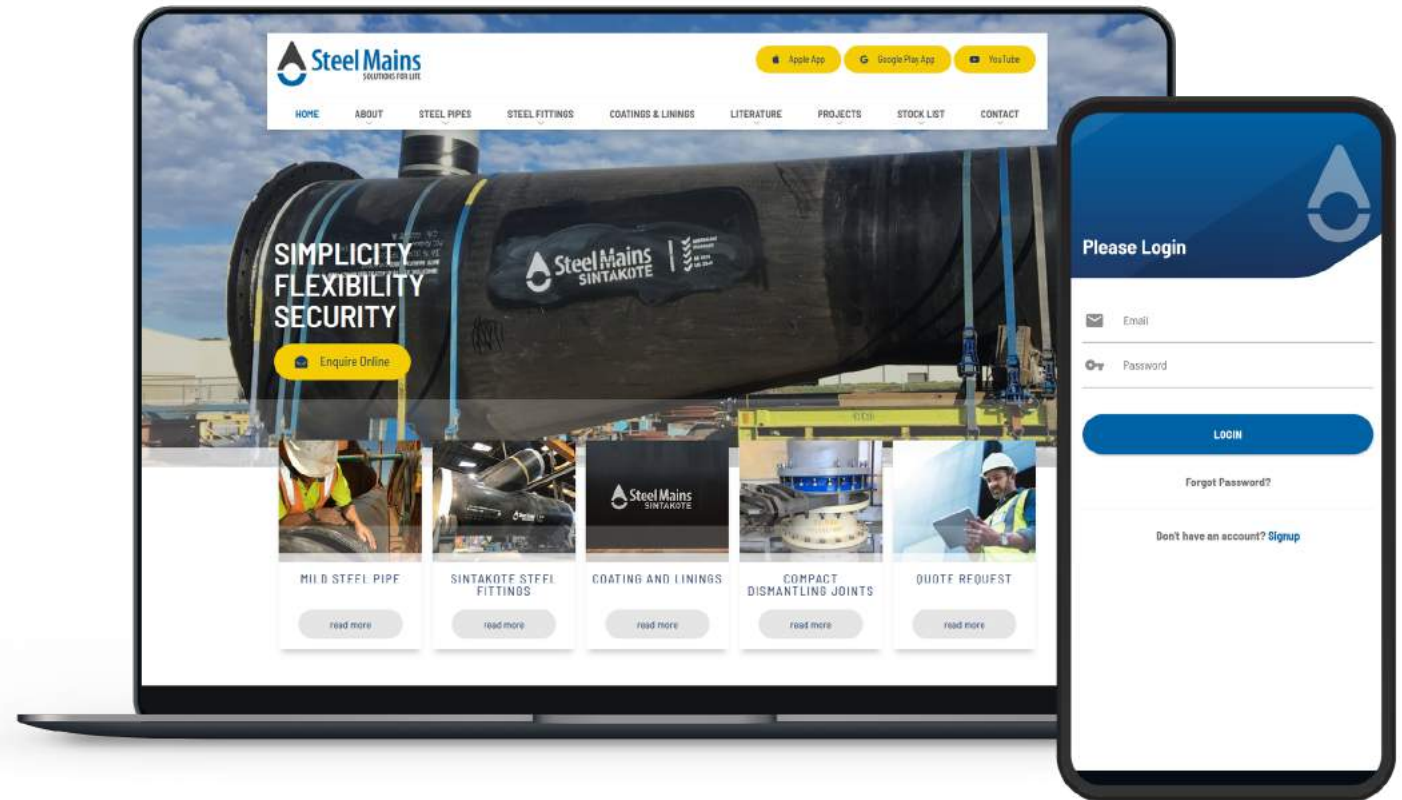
Steel Mains
SOLUTIONS FOR LIFE

Apple App
Google Play App
YouTube

HOME
ABOUT
STEEL PIPES
STEEL FITTINGS
COATINGS & LININGS
LITERATURE
PROJECTS
STOCK LIST
CONTACT

Steel Mains
SINTAKOTE

SIMPLICITY
FLEXIBILITY
SECURITY

Enquire Online

Steel Mains
SINTAKOTE

MILD STEEL PIPE
read more

SINTAKOTE STEEL FITTINGS
read more

COATING AND LININGS
read more

COMPACT DISMANTLING JOINTS
read more

QUOTE REQUEST
read more

Please Login

Email
Password

LOGIN

Forgot Password?

Don't have an account? Signup